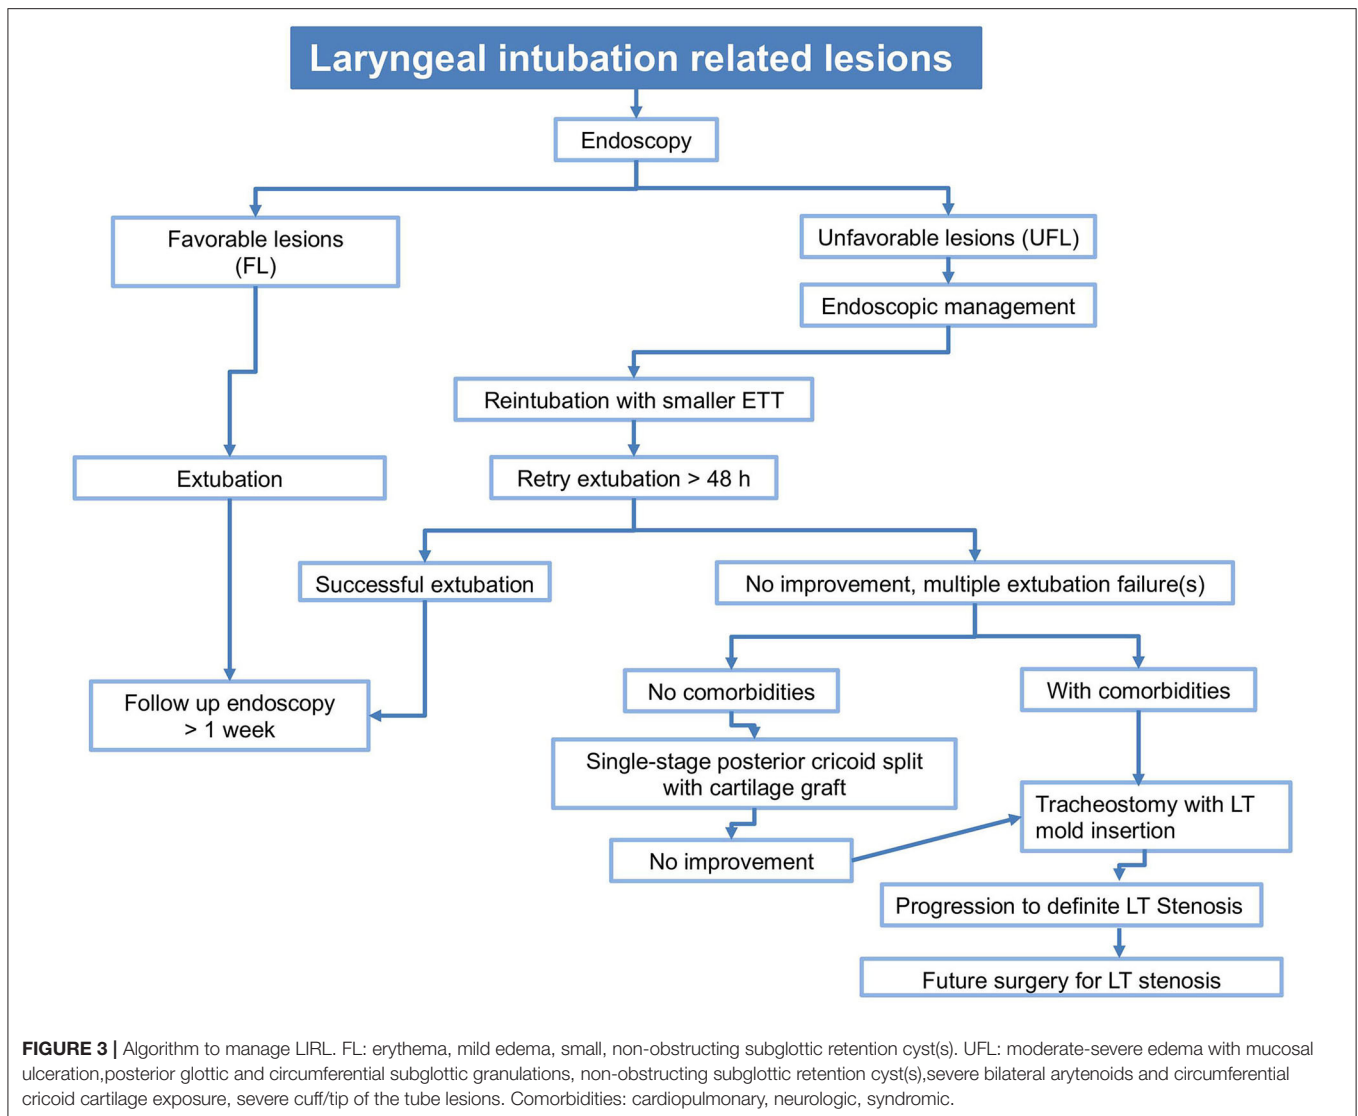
Laryngeal intubation related lesions

Endoscopy

Favorable lesions (FL)

Unfavorable lesions (UFL)

Endoscopic management

Reintubation with smaller ETT

Extubation

Retry extubation > 48 h

Successful extubation

No improvement, multiple extubation failure(s)

No comorbidities

With comorbidities

Follow up endoscopy > 1 week

Single-stage posterior cricoid split with cartilage graft

Tracheostomy with LT mold insertion

No improvement

Progression to definite LT Stenosis

Future surgery for LT stenosis

FIGURE 3 | Algorithm to manage LIRL. FL: erythema, mild edema, small, non-obstructing subglottic retention cyst(s). UFL: moderate-severe edema with mucosal ulceration,posterior glottic and circumferential subglottic granulations, non-obstructing subglottic retention cyst(s),severe bilateral arytenoids and circumferential cricoid cartilage exposure, severe cuff/tip of the tube lesions. Comorbidities: cardiopulmonary, neurologic, syndromic.